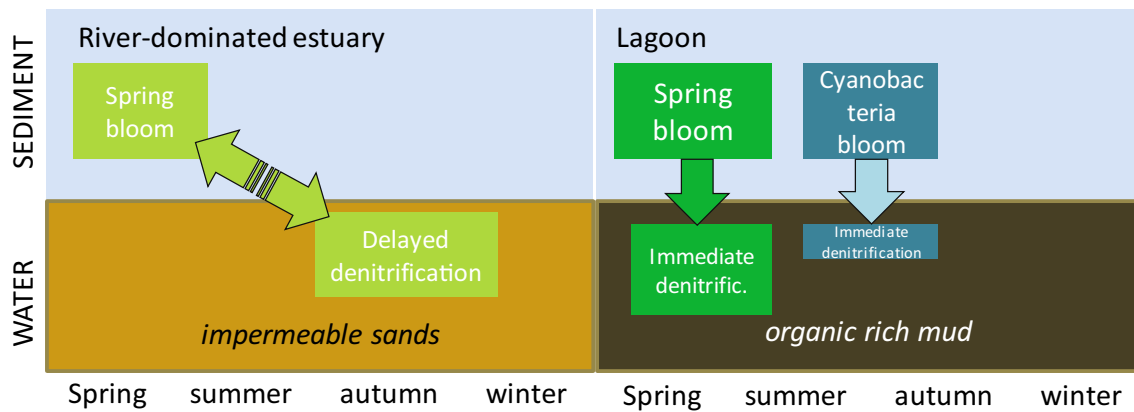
SEDIMENT

WATER

River-dominated estuary

Spring bloom

Delayed denitrification

*impermeable sands*

Lagoon

Spring bloom

Cyanobac teria bloom

Immediate denitrific.

Immediate denitrification

*organic rich mud*

Spring summer autumn winter

Spring summer autumn winter